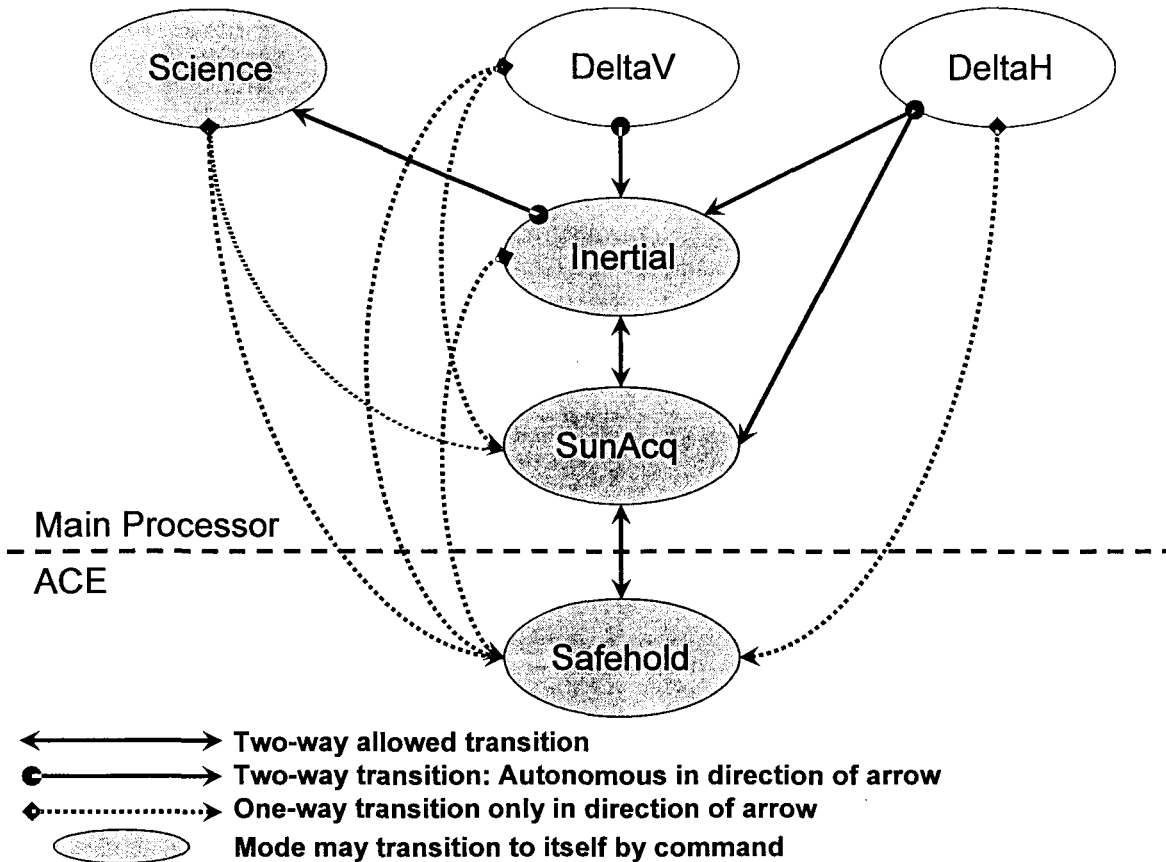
Science

DeltaV

DeltaH

Inertial

SunAcq

Main Processor

ACE

Safehold

Two-way allowed transition

Two-way transition: Autonomous in direction of arrow

One-way transition only in direction of arrow

Mode may transition to itself by command